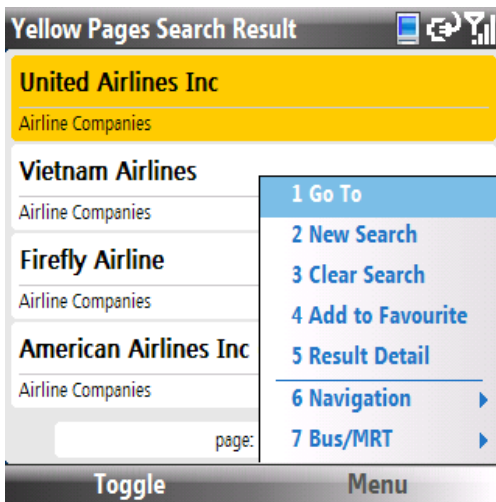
Yellow Pages Search Result

United Airlines Inc
Airline Companies

Vietnam Airlines
Airline Companies

Firefly Airline
Airline Companies

American Airlines Inc
Airline Companies

page:

1 Go To
2 New Search
3 Clear Search
4 Add to Favourite
5 Result Detail
6 Navigation
7 Bus/MRT

Toggle
Menu